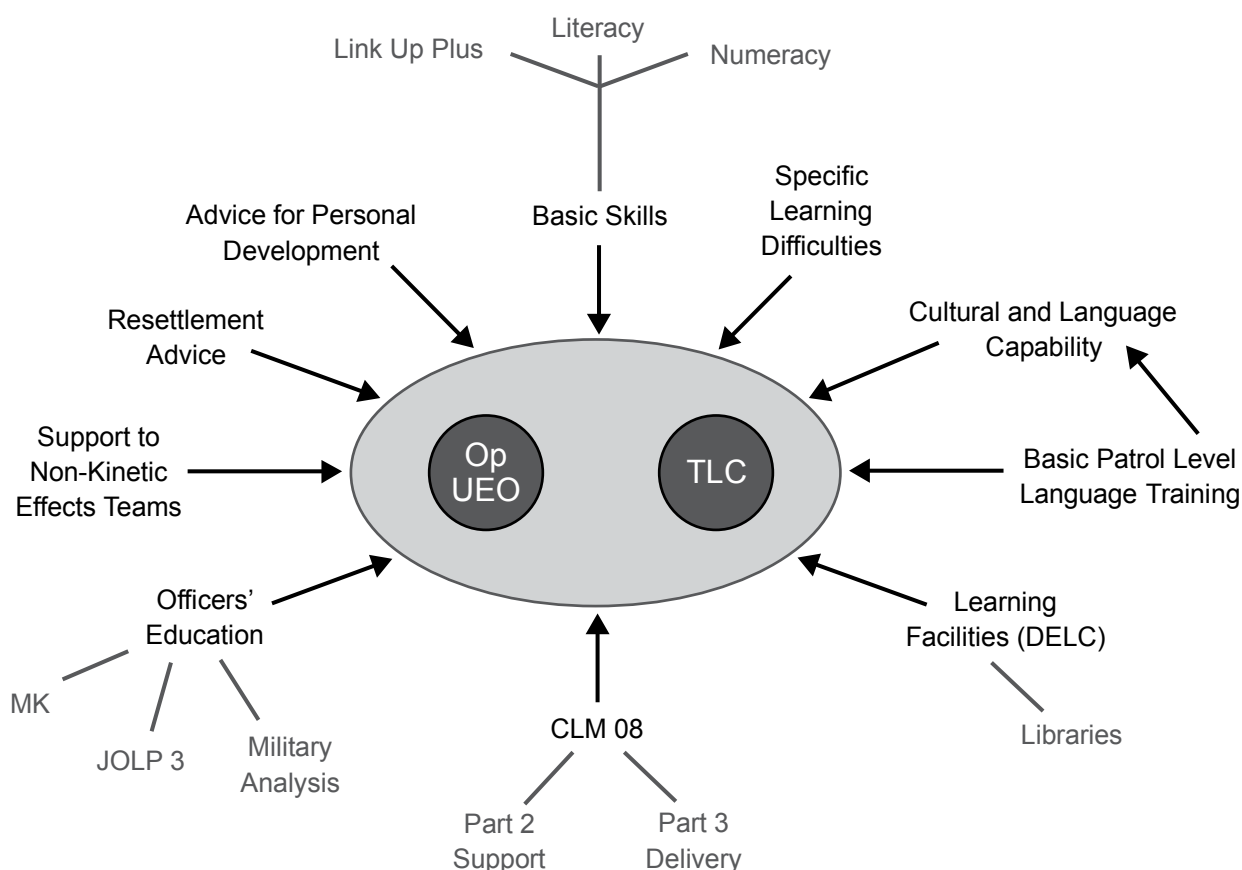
Literacy

Link Up Plus

Numeracy

Basic Skills

Advice for Personal Development

Specific Learning Difficulties

Resettlement Advice

Cultural and Language Capability

Support to Non-Kinetic Effects Teams

Op UEO

TLC

Basic Patrol Level Language Training

Officers' Education

Learning Facilities (DELC)

MK

JOLP 3

Military Analysis

CLM 08

Libraries

Part 2 Support

Part 3 Delivery